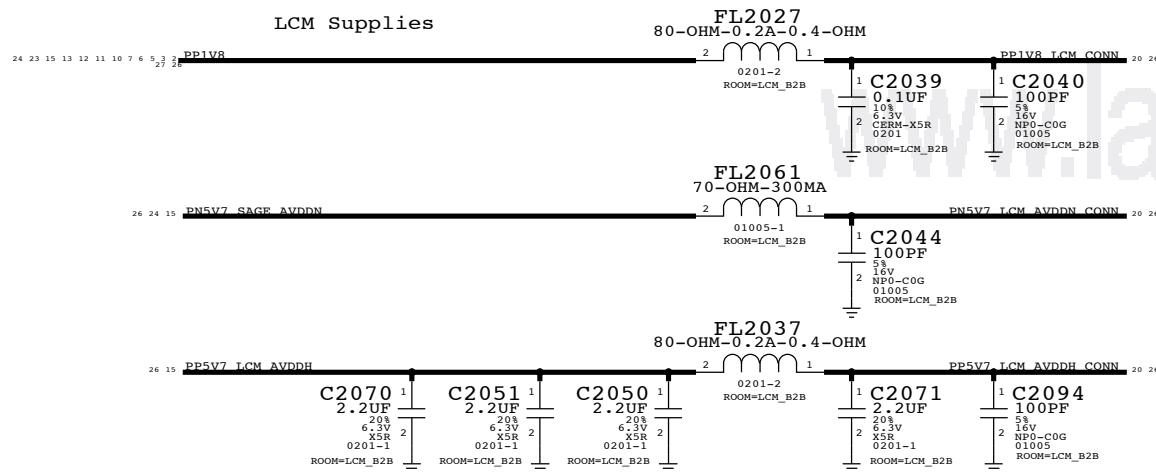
LCM Supplies

FL2027
80-OHM-0.2A-0.4-OHM

24 23 15 13 12 11 10 7 6 5 3 2 27 26 PP1V8

2 1
0201-2
ROOM=LCM_B2B

PP1V8_LCM_CONN 20 26

1 C2039
0.1UF
10%
6.3V
CERM-X5R
0201
2
ROOM=LCM_B2B

1 C2040
100PF
5%
16V
NP0-C0G
01005
2
ROOM=LCM_B2B

FL2061
70-OHM-300MA

26 24 15 PN5V7_SAGE_AVDDN

2 1
01005-1
ROOM=LCM_B2B

PN5V7_LCM_AVDDN_CONN 20 26

1 C2044
100PF
5%
16V
NP0-C0G
01005
2
ROOM=LCM_B2B

FL2037
80-OHM-0.2A-0.4-OHM

26 15 PP5V7_LCM_AVDDH

2 1
0201-2
ROOM=LCM_B2B

PP5V7_LCM_AVDDH_CONN 20 26

C2070
2.2UF
20%
6.3V
X5R
0201-1
ROOM=LCM_B2B
1 2

C2051
2.2UF
20%
6.3V
X5R
0201-1
ROOM=LCM_B2B
1 2

C2050
2.2UF
20%
6.3V
X5R
0201-1
ROOM=LCM_B2B
1 2

1 C2071
2.2UF
20%
6.3V
X5R
0201-1
2
ROOM=LCM_B2B

1 C2094
100PF
5%
16V
NP0-C0G
01005
2
ROOM=LCM_B2B

www.la